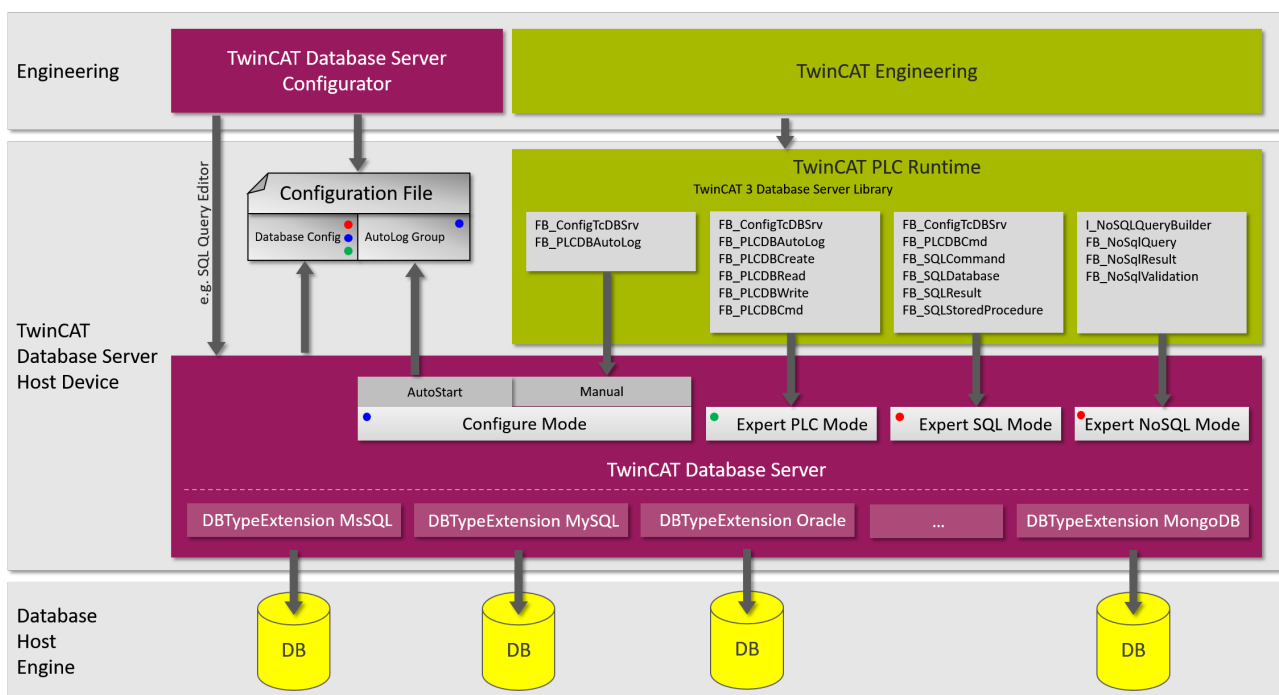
Engineering

TwinCAT Database Server Configurator

TwinCAT Engineering

e.g. SQL Query Editor

Configuration File

Database Config

AutoLog Group

TwinCAT PLC Runtime

TwinCAT 3 Database Server Library

FB_ConfigTcDBSrv
FB_PLCDBAutoLog

FB_ConfigTcDBSrv
FB_PLCDBAutoLog
FB_PLCDBCreate
FB_PLCDBRead
FB_PLCDBWrite
FB_PLCDBCmd

FB_ConfigTcDBSrv
FB_PLCDBCmd
FB_SQLCommand
FB_SQLDatabase
FB_SQLResult
FB_SQLStoredProcedure

I_NoSQLQueryBuilder
FB_NoSqlQuery
FB_NoSqlResult
FB_NoSqlValidation

TwinCAT Database Server Host Device

AutoStart

Manual

Configure Mode

Expert PLC Mode

Expert SQL Mode

Expert NoSQL Mode

TwinCAT Database Server

DBTypeExtension MsSQL

DBTypeExtension MySQL

DBTypeExtension Oracle

...

DBTypeExtension MongoDB

Database Host Engine

DB

DB

DB

DB